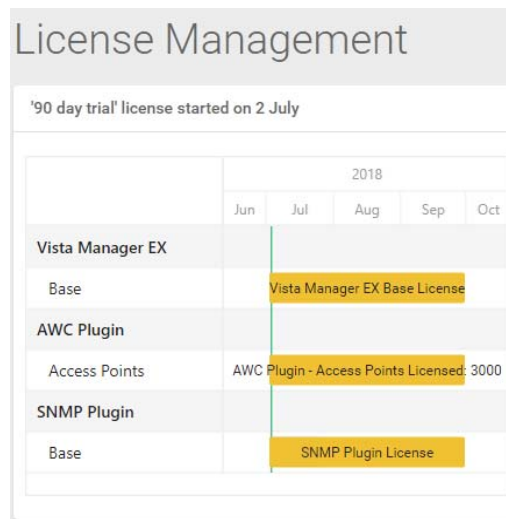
License Management

'90 day trial' license started on 2 July

| | 2018 | | | | |
|---|---|---|---|---|---|
| | Jun | Jul | Aug | Sep | Oct |
| Vista Manager EX | | | | | |
| Base | Vista Manager EX Base License | | | | |
| AWC Plugin | | | | | |
| Access Points | AWC Plugin - Access Points Licensed: 3000 | | | | |
| SNMP Plugin | | | | | |
| Base | SNMP Plugin License | | | | |